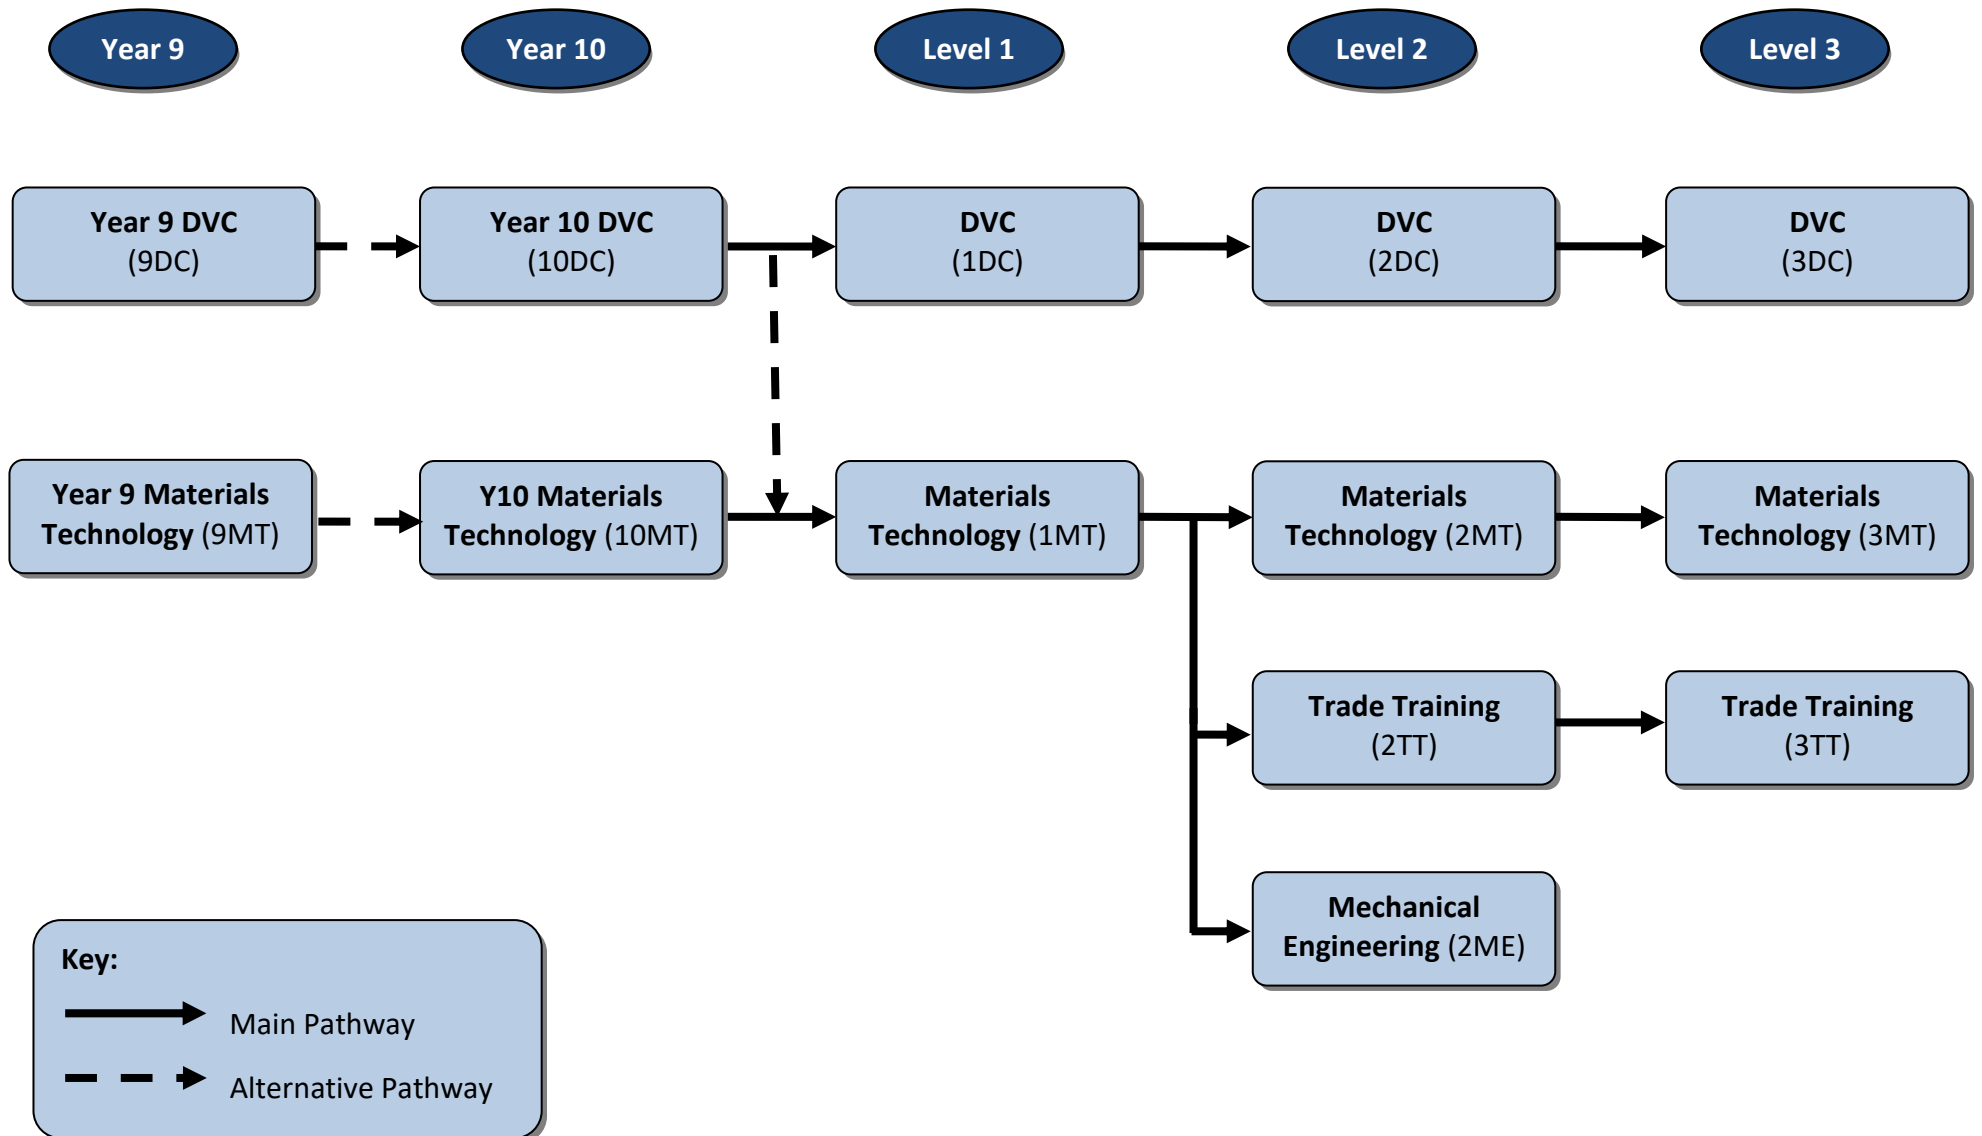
Year 9

Year 10

Level 1

Level 2

Level 3

Year 9 DVC (9DC)

Year 10 DVC (10DC)

DVC (1DC)

DVC (2DC)

DVC (3DC)

Year 9 Materials Technology (9MT)

Y10 Materials Technology (10MT)

Materials Technology (1MT)

Materials Technology (2MT)

Materials Technology (3MT)

Trade Training (2TT)

Trade Training (3TT)

Mechanical Engineering (2ME)

Key:

Main Pathway

Alternative Pathway